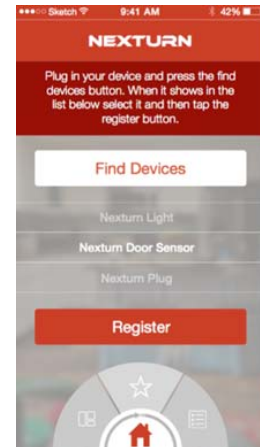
●●●○○ Sketch 9:41 AM 42%

NEXTURN

Plug in your device and press the find devices button. When it shows in the list below select it and then tap the register button.

Find Devices

Nexturn Light

Nexturn Door Sensor

Nexturn Plug

Register